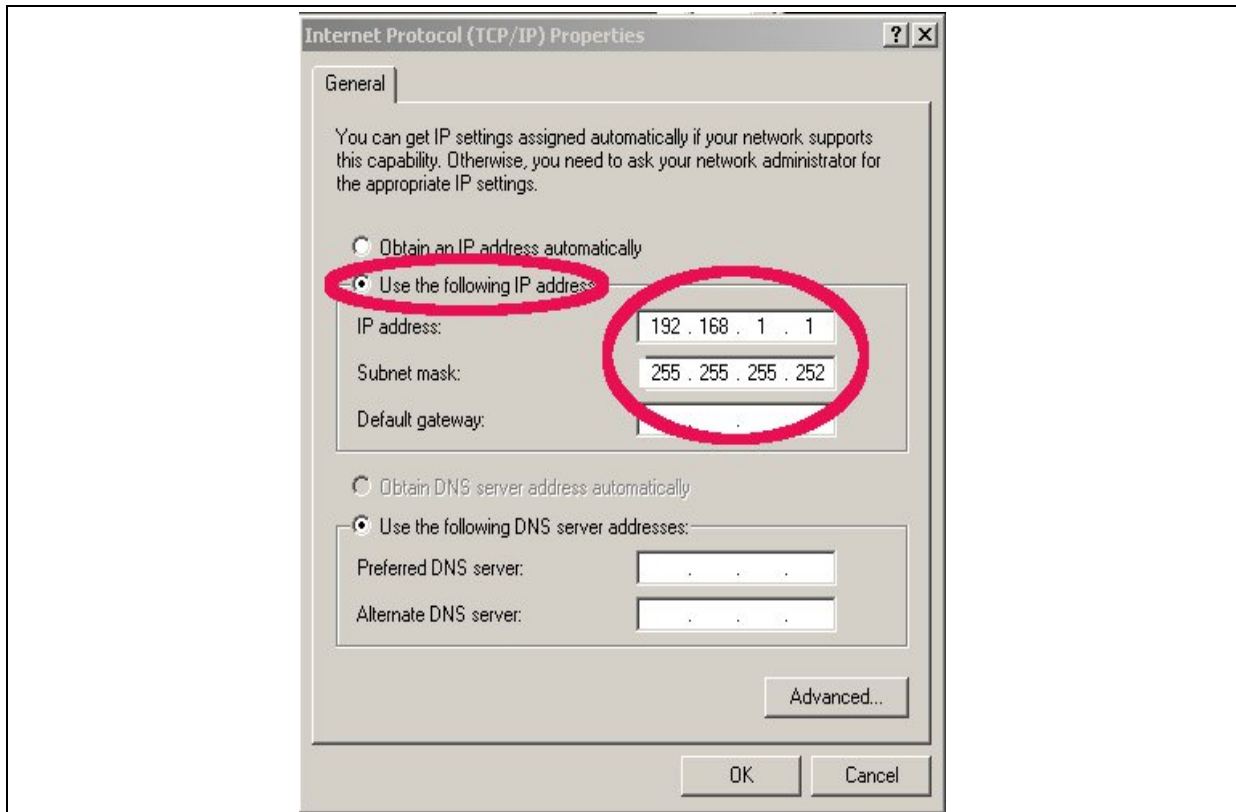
Internet Protocol (TCP/IP) Properties

?

General

You can get IP settings assigned automatically if your network supports this capability. Otherwise, you need to ask your network administrator for the appropriate IP settings.

Obtain an IP address automatically

Use the following IP address

IP address: 192 . 168 . 1 . 1

Subnet mask: 255 . 255 . 255 . 252

Default gateway: . . .

Obtain DNS server address automatically

Use the following DNS server addresses:

Preferred DNS server: . . .

Alternate DNS server: . . .

Advanced...

OK

Cancel